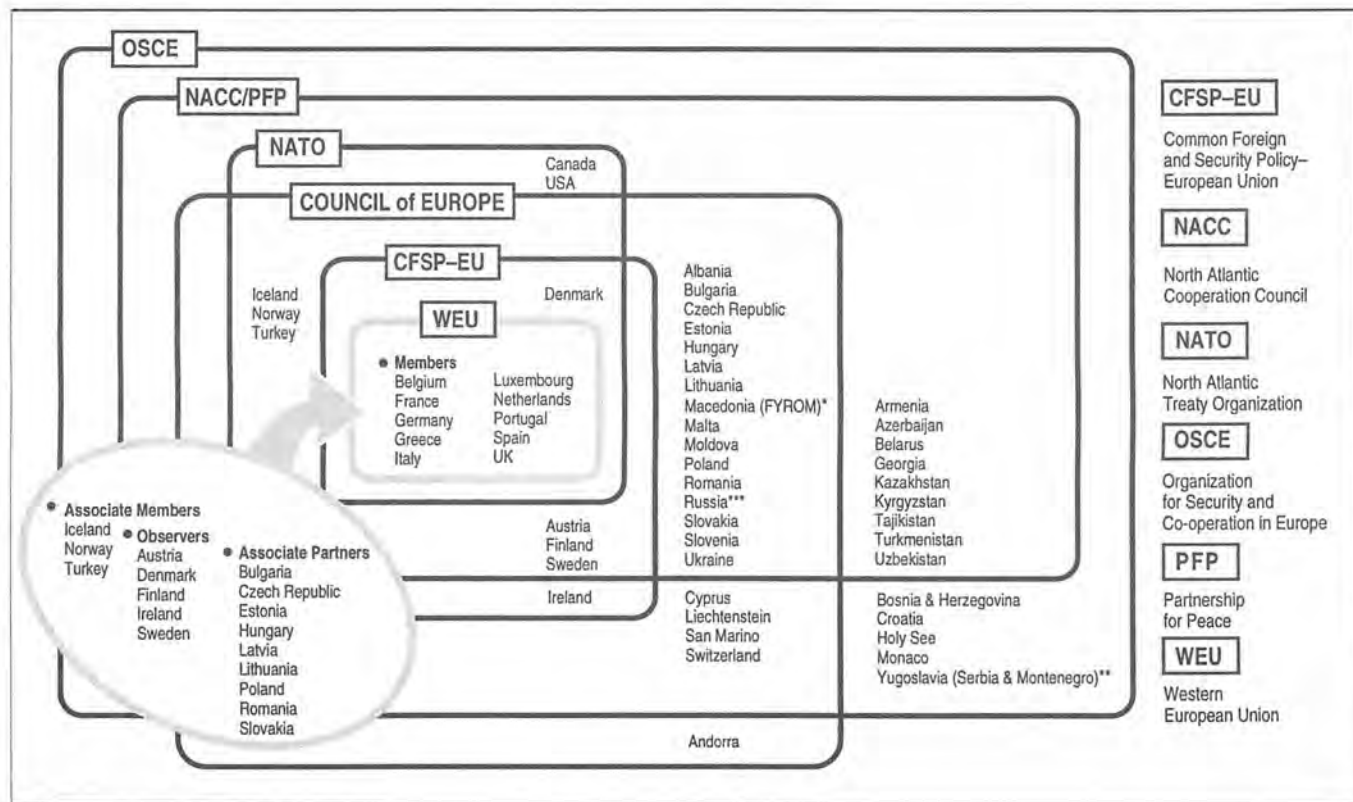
OSCE

NACC/PFP

NATO

Canada
USA

COUNCIL of EUROPE

CFSP–EU

Iceland
Norway
Turkey

Denmark

WEU

Members
Belgium
France
Germany
Greece
Italy

Luxembourg
Netherlands
Portugal
Spain
UK

Associate Members
Iceland
Norway
Turkey

Observers
Austria
Denmark
Finland
Ireland
Sweden

Associate Partners
Bulgaria
Czech Republic
Estonia
Hungary
Latvia
Lithuania
Poland
Romania
Slovakia

Austria
Finland
Sweden

Ireland

Albania
Bulgaria
Czech Republic
Estonia
Hungary
Latvia
Lithuania
Macedonia (FYROM)*
Malta
Moldova
Poland
Romania
Russia***
Slovakia
Slovenia
Ukraine

Armenia
Azerbaijan
Belarus
Georgia
Kazakhstan
Kyrgyzstan
Tajikistan
Turkmenistan
Uzbekistan

Cyprus
Liechtenstein
San Marino
Switzerland

Bosnia & Herzegovina
Croatia
Holy See
Monaco
Yugoslavia (Serbia & Montenegro)**

Andorra

CFSP–EU
Common Foreign and Security Policy–European Union

NACC
North Atlantic Cooperation Council

NATO
North Atlantic Treaty Organization

OSCE
Organization for Security and Co-operation in Europe

PFP
Partnership for Peace

WEU
Western European Union